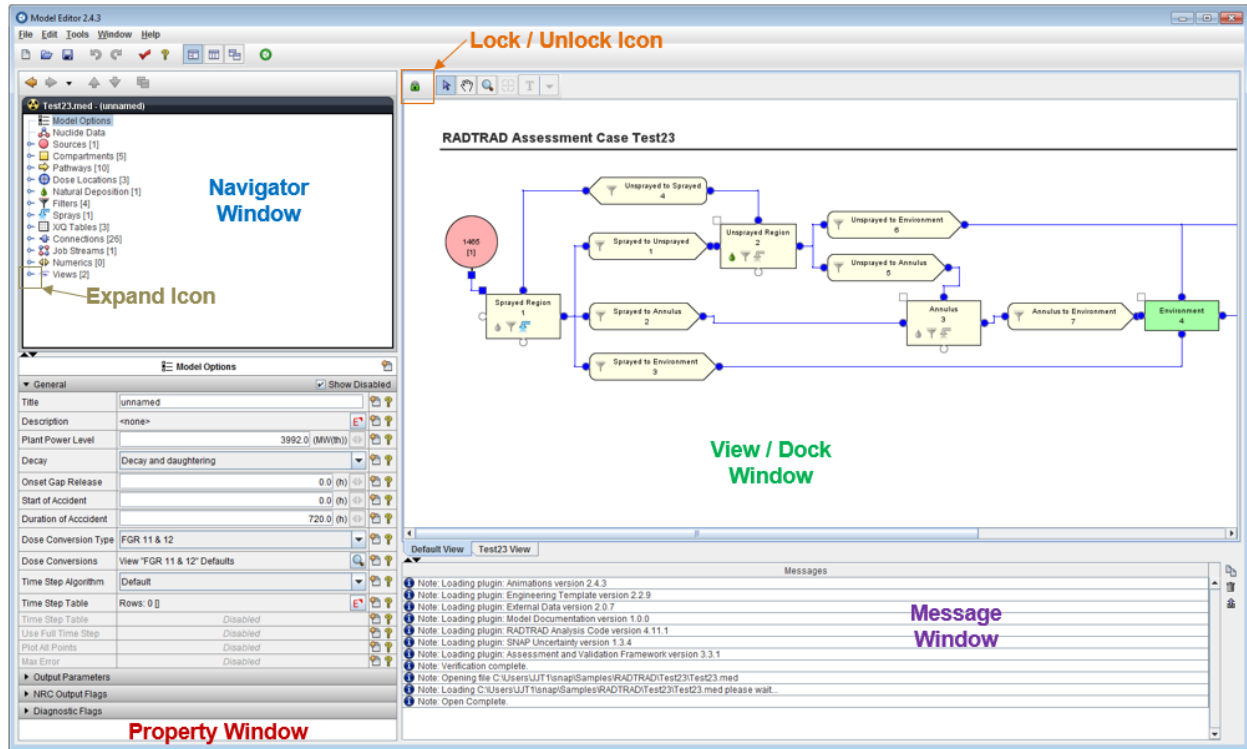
Model Editor 2.4.3

File Edit Tools Window Help

Lock / Unlock Icon

Test23.med - (unnamed)
Model Options
Nuclide Data
Sources [1]
Compartments [5]
Pathways [10]
Dose Locations [3]
Natural Deposition [1]
Filters [4]
Sprays [1]
X/Q Tables [3]
Connections [25]
Job Streams [1]
Numerics [0]
Views [2]

Navigator Window

Expand Icon

Model Options

General
Show Disabled

| | |
|---|---|
| Title | unnamed |
| Description | <none> |
| Plant Power Level | 3992.0 (MW(th)) |
| Decay | Decay and daughtering |
| Onset Gap Release | 0.0 (h) |
| Start of Accident | 0.0 (h) |
| Duration of Acccident | 720.0 (h) |
| Dose Conversion Type | FGR 11 & 12 |
| Dose Conversions | View "FGR 11 & 12" Defaults |
| Time Step Algorithm | Default |
| Time Step Table | Rows: 0 [] |
| Time Step Table | Disabled |
| Use Full Time Step | Disabled |
| Plot All Points | Disabled |
| Max Error | Disabled |

Output Parameters
NRC Output Flags
Diagnostic Flags

Property Window

RADTRAD Assessment Case Test23

1465
[1]

Sprayed Region
1

Unsprayed to Sprayed
4

Sprayed to Unsprayed
1

Unsprayed Region
2

Unsprayed to Environment
6

Unsprayed to Annulus
5

Sprayed to Annulus
2

Annulus
3

Annulus to Environment
7

Environment
4

Sprayed to Environment
3

View / Dock Window

Default View Test23 View

Messages

Note: Loading plugin: Animations version 2.4.3
Note: Loading plugin: Engineering Template version 2.2.9
Note: Loading plugin: External Data version 2.0.7
Note: Loading plugin: Model Documentation version 1.0.0
Note: Loading plugin: RADTRAD Analysis Code version 4.11.1
Note: Loading plugin: SNAP Uncertainty version 1.3.4
Note: Loading plugin: Assessment and Validation Framework version 3.3.1
Note: Verification complete.
Note: Opening file C:\Users\JJT1\snap\Samples\RADTRAD\Test23\Test23.med
Note: Loading C:\Users\JJT1\snap\Samples\RADTRAD\Test23\Test23.med please wait...
Note: Open Complete.

Message Window